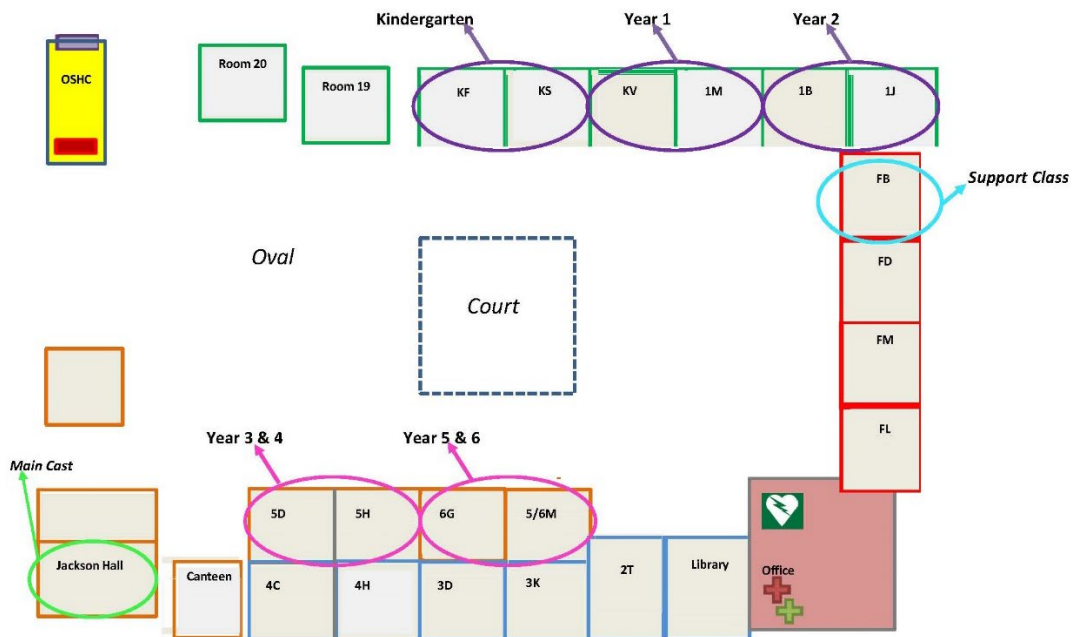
Kindergarten
Year 1
Year 2

OSHC

Room 20

Room 19

KF
KS
KV
1M
1B
1J

FB
Support Class

Oval

FD

Court

FM

FL

Year 3 & 4
Year 5 & 6

Main Cast

5D
5H
6G
5/6M

Jackson Hall

Canteen

4C
4H
3D
3K
2T
Library
Office